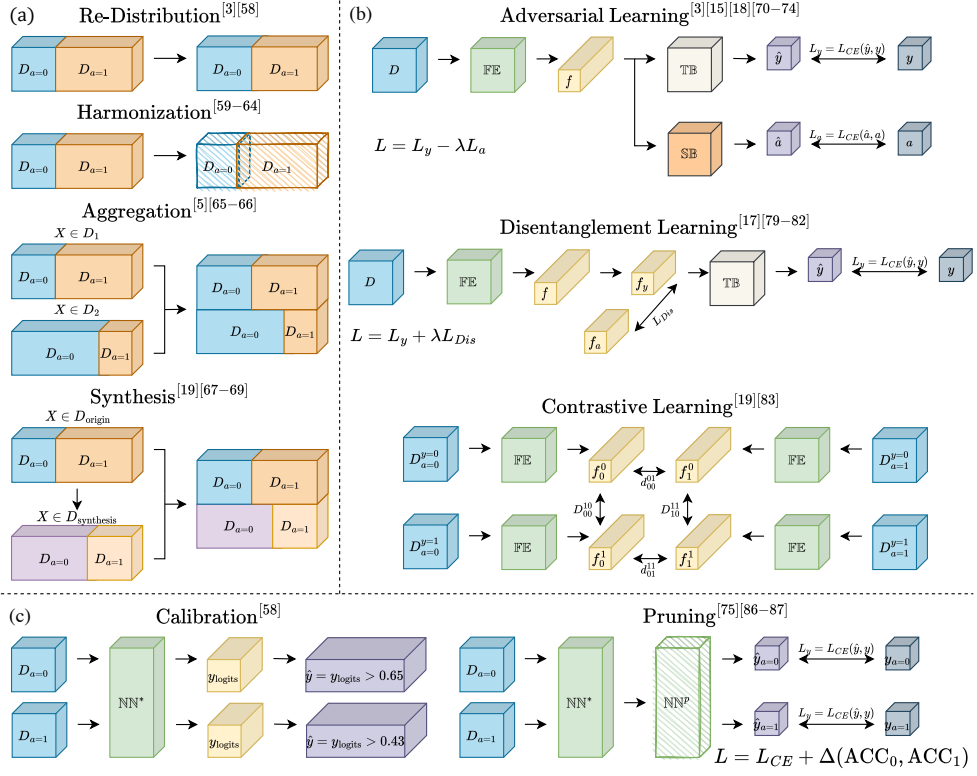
(a) Re-Distribution$^{[3][58]}$

$D_{a=0}$ $D_{a=1}$ $D_{a=0}$ $D_{a=1}$

Harmonization$^{[59-64]}$

$D_{a=0}$ $D_{a=1}$ $D_{a=0}$ $D_{a=1}$

Aggregation$^{[5][65-66]}$

$X \in D_1$

$D_{a=0}$ $D_{a=1}$

$X \in D_2$

$D_{a=0}$ $D_{a=1}$

$D_{a=0}$ $D_{a=1}$ $D_{a=0}$ $D_{a=1}$

Synthesis$^{[19][67-69]}$

$X \in D_{\text{origin}}$

$D_{a=0}$ $D_{a=1}$

$X \in D_{\text{synthesis}}$

$D_{a=0}$ $D_{a=1}$

$D_{a=0}$ $D_{a=1}$ $D_{a=0}$ $D_{a=1}$

(b) Adversarial Learning$^{[3][15][18][70-74]}$

$D$ FE $f$ TB $\hat{y}$ $L_y = L_{CE}(\hat{y}, y)$ $y$

SB $\hat{a}$ $L_y = L_{CE}(\hat{a}, a)$ $a$

$L = L_y - \lambda L_a$

Disentanglement Learning$^{[17][79-82]}$

$D$ FE $f$ $f_y$ TB $\hat{y}$ $L_y = L_{CE}(\hat{y}, y)$ $y$

$f_a$ $L_{Dis}$

$L = L_y + \lambda L_{Dis}$

Contrastive Learning$^{[19][83]}$

$D^{y=0}_{a=0}$ FE $f^0_0$ $d^{01}_{00}$ $f^0_1$ FE $D^{y=0}_{a=1}$

$D^{10}_{00}$ $D^{11}_{10}$

$D^{y=1}_{a=0}$ FE $f^1_0$ $d^{11}_{01}$ $f^1_1$ FE $D^{y=1}_{a=1}$

(c) Calibration$^{[58]}$

$D_{a=0}$ NN* $y_{\text{logits}}$ $\hat{y} = y_{\text{logits}} > 0.65$

$D_{a=1}$ $y_{\text{logits}}$ $\hat{y} = y_{\text{logits}} > 0.43$

Pruning$^{[75][86-87]}$

$D_{a=0}$ NN* NN$^p$ $\hat{y}_{a=0}$ $L_y = L_{CE}(\hat{y}, y)$ $y_{a=0}$

$D_{a=1}$ $\hat{y}_{a=1}$ $L_y = L_{CE}(\hat{y}, y)$ $y_{a=1}$

$L = L_{CE} + \Delta(\text{ACC}_0, \text{ACC}_1)$